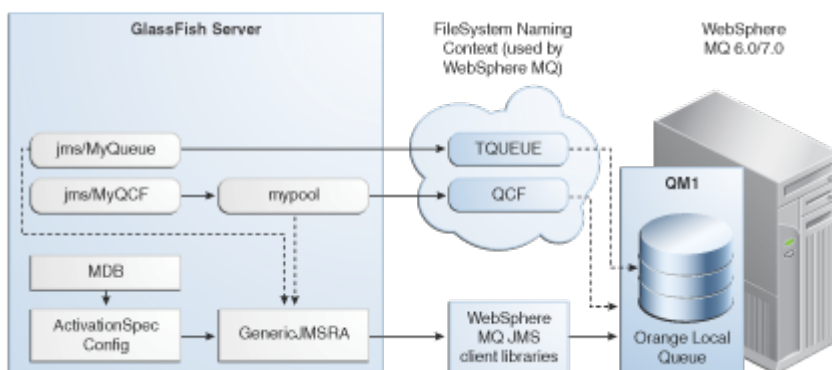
GlassFish Server

FileSystem Naming Context (used by WebSphere MQ)

WebSphere MQ 6.0/7.0

jms/MyQueue

TQUEUE

jms/MyQCF

mypool

QCF

QM1

MDB

ActivationSpec Config

GenericJMSRA

WebSphere MQ JMS client libraries

Orange Local Queue